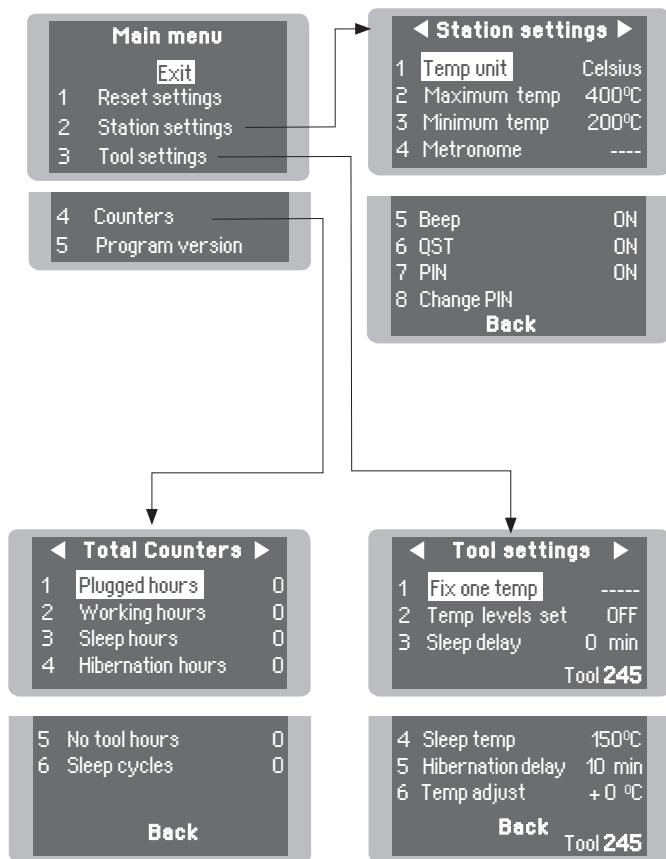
Main menu

Exit

1 Reset settings
2 Station settings
3 Tool settings

4 Counters
5 Program version

◀ Station settings ▶

1 Temp unit Celsius
2 Maximum temp 400ºC
3 Minimum temp 200ºC
4 Metronome ----

5 Beep ON
6 QST ON
7 PIN ON
8 Change PIN

Back

◀ Total Counters ▶

1 Plugged hours 0
2 Working hours 0
3 Sleep hours 0
4 Hibernation hours 0

5 No tool hours 0
6 Sleep cycles 0

Back

◀ Tool settings ▶

1 Fix one temp -----
2 Temp levels set OFF
3 Sleep delay 0 min

Tool 245

4 Sleep temp 150ºC
5 Hibernation delay 10 min
6 Temp adjust + 0 ºC

Back

Tool 245